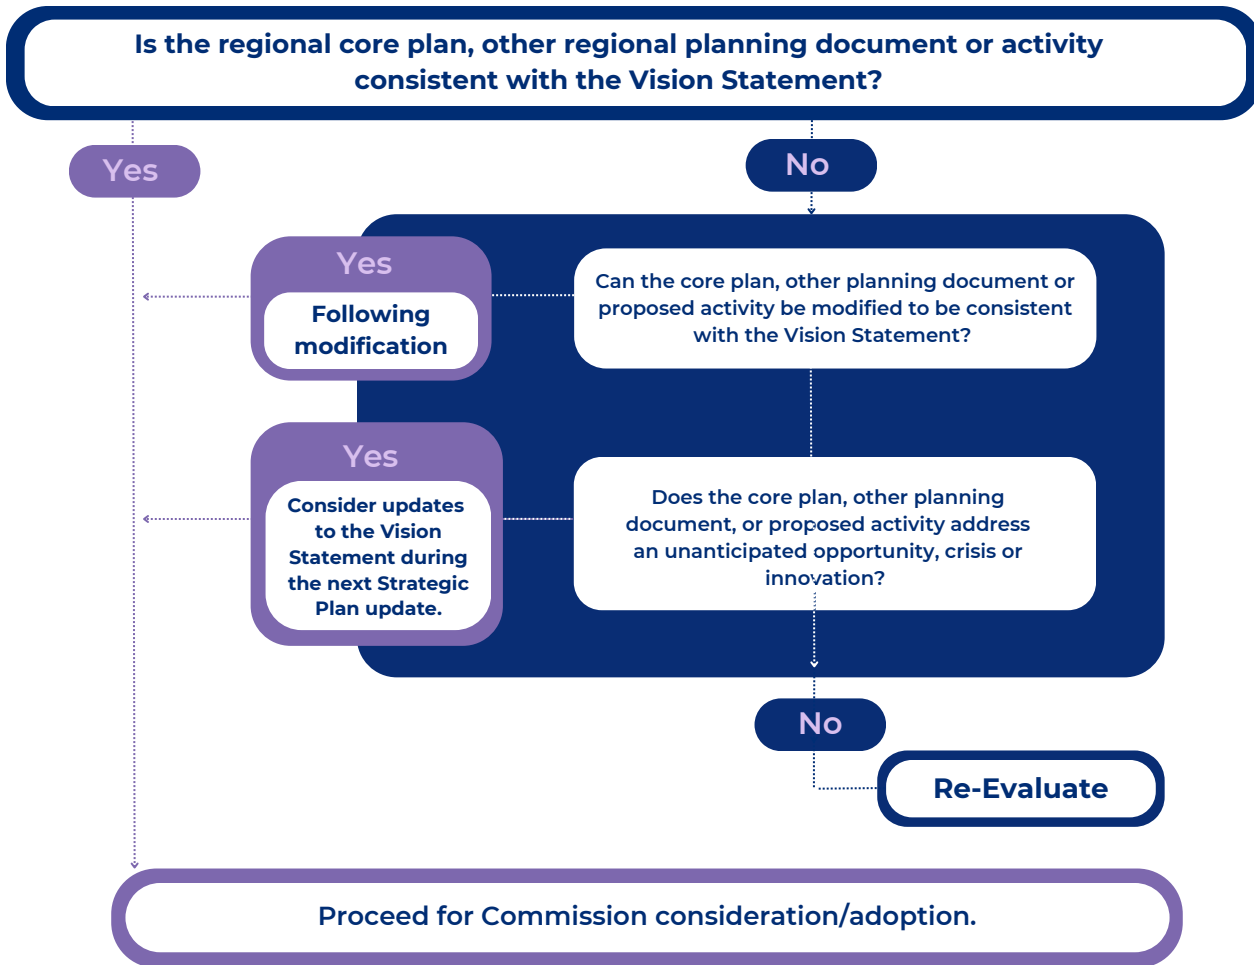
Is the regional core plan, other regional planning document or activity consistent with the Vision Statement?

Yes

No

Yes

Following modification

Can the core plan, other planning document or proposed activity be modified to be consistent with the Vision Statement?

Yes

Consider updates to the Vision Statement during the next Strategic Plan update.

Does the core plan, other planning document, or proposed activity address an unanticipated opportunity, crisis or innovation?

No

Re-Evaluate

Proceed for Commission consideration/adoption.